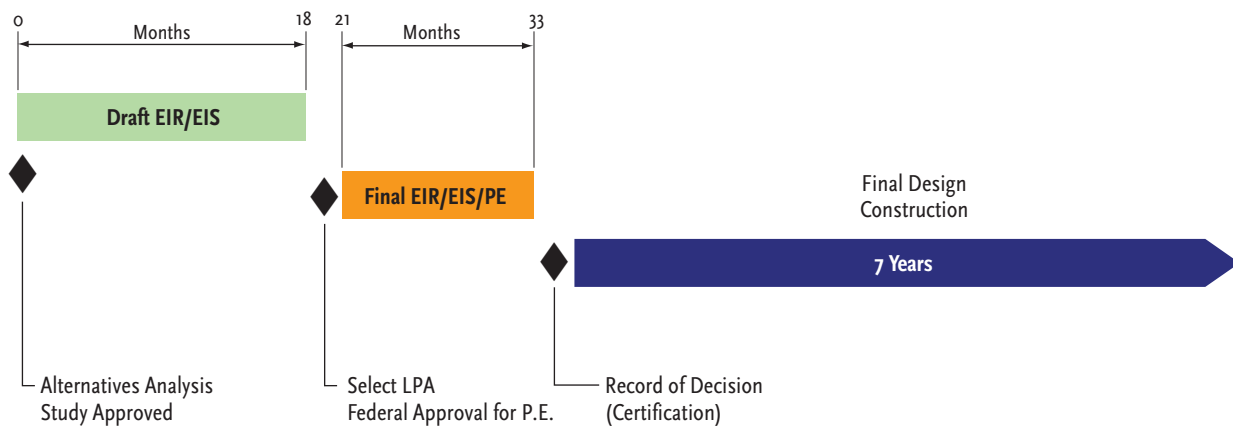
0 Months 18

21 Months 33

Draft EIR/EIS

Final EIR/EIS/PE

Final Design
Construction

7 Years

Alternatives Analysis
Study Approved

Select LPA
Federal Approval for P.E.

Record of Decision
(Certification)